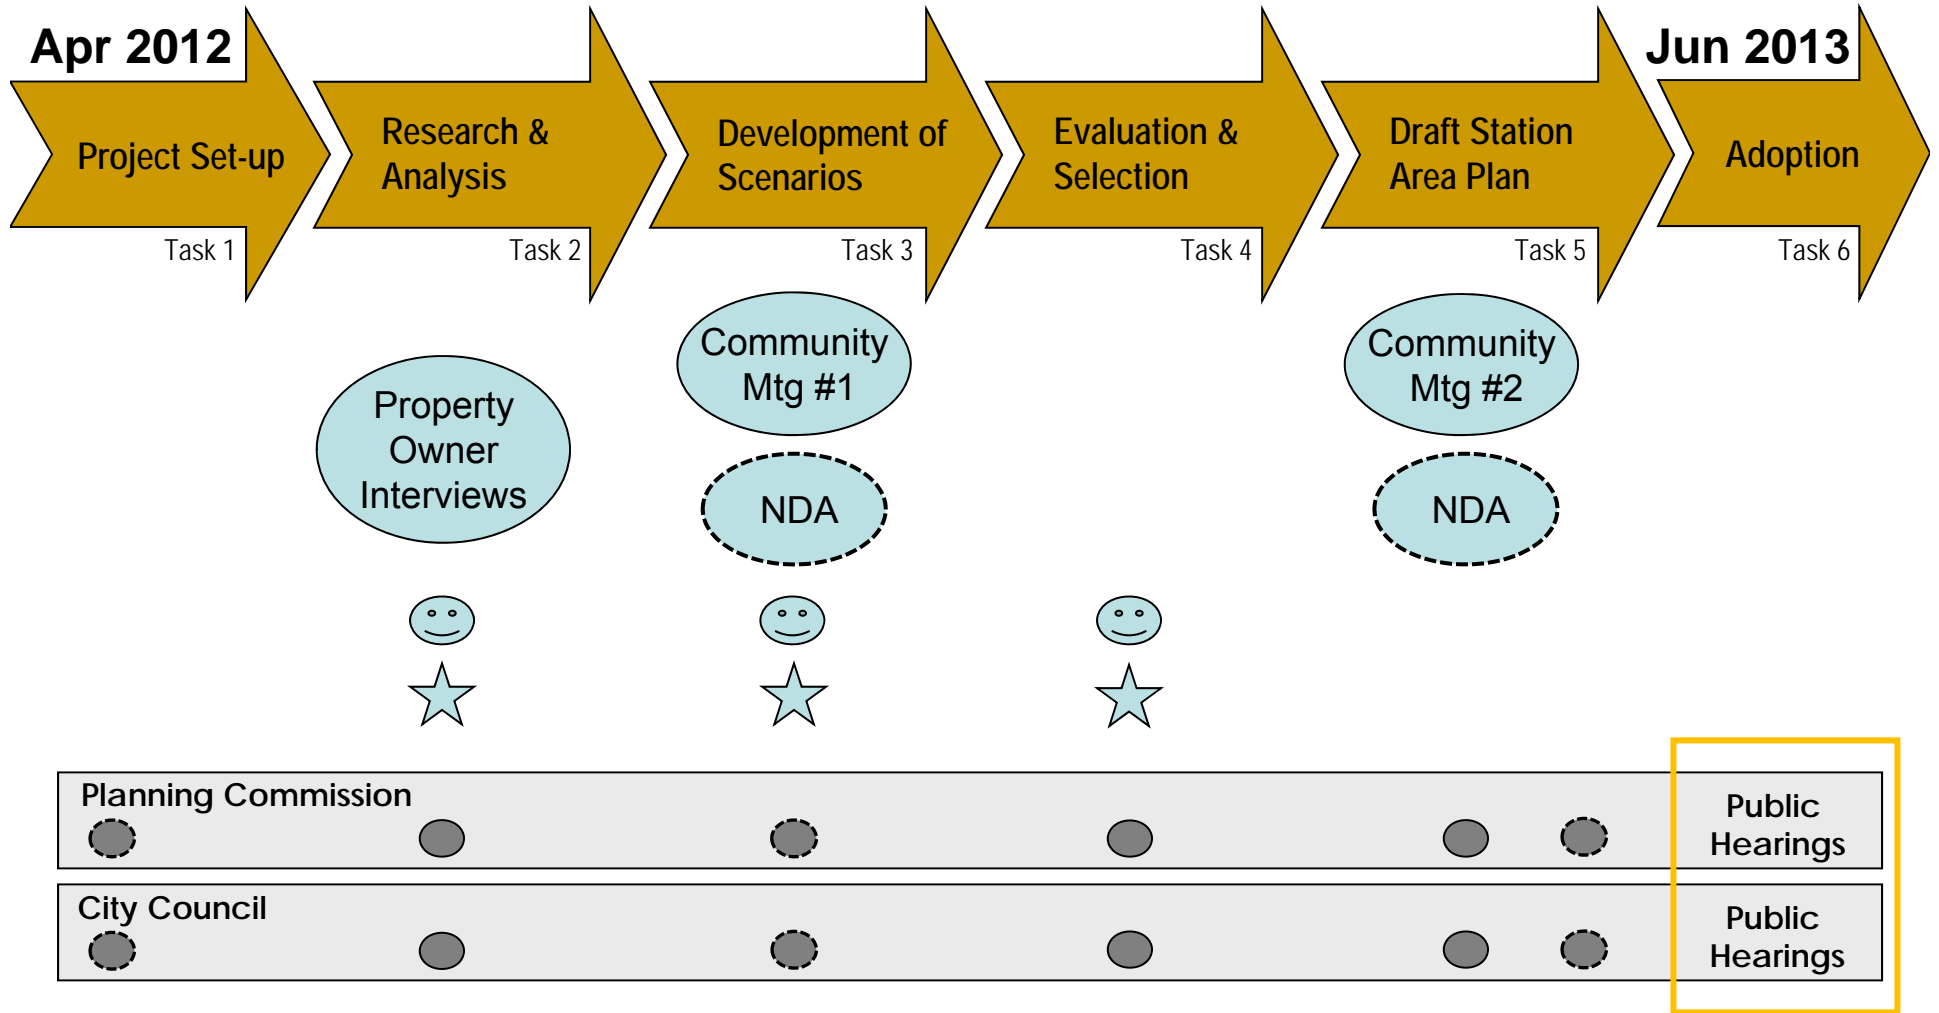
Apr 2012

Jun 2013

Project Set-up
Task 1

Research & Analysis
Task 2

Development of Scenarios
Task 3

Evaluation & Selection
Task 4

Draft Station Area Plan
Task 5

Adoption
Task 6

Property Owner Interviews

Community Mtg #1

NDA

Community Mtg #2

NDA

Planning Commission

Public Hearings

City Council

Public Hearings